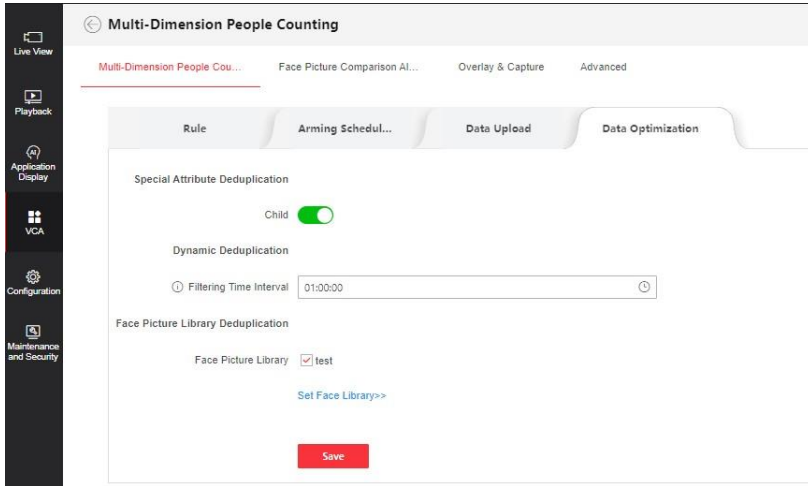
Live View

Playback

Application Display

VCA

Configuration

Maintenance and Security

Multi-Dimension People Counting

Multi-Dimension People Cou...

Face Picture Comparison Al...

Overlay & Capture

Advanced

Rule

Arming Schedul...

Data Upload

Data Optimization

Special Attribute Deduplication

Child

Dynamic Deduplication

Filtering Time Interval 01:00:00

Face Picture Library Deduplication

Face Picture Library test

Set Face Library>>

Save